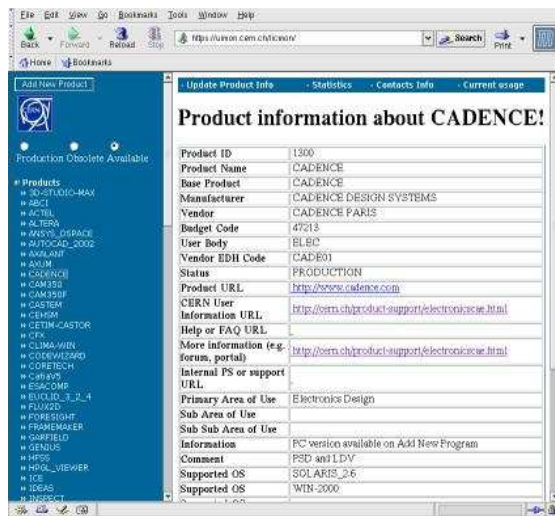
File Edit View Go Bookmarks Tools Window Help

Back Forward Reload Stop https://uimon.cern.ch/licmon/ Search Print

Home Bookmarks

Add New Product

Production Obsolete Available

Products
3D-STUDIO-MAX
ABCI
ACTEL
ALTERA
ANSYS_DSPACE
AUTOCAD_2002
AXALANT
AXUM
CADENCE
CAM350
CAM350F
CASTEM
CEHSM
CETIM-CASTOR
CFX
CLIMA-WIN
CODEWIZARD
CORETECH
CatiaV5
ESACOMP
EUCLID_3_2_4
FLUX2D
FORESIGHT
FRAMEMAKER
GARFIELD
GENIUS
HFSS
HPGL_VIEWER
ICE
IDEAS
INSPECT

· Update Product Info · Statistics · Contacts Info · Current usage

Product information about CADENCE!

| | |
|---|---|
| Product ID | 1300 |
| Product Name | CADENCE |
| Base Product | CADENCE |
| Manufacturer | CADENCE DESIGN SYSTEMS |
| Vendor | CADENCE PARIS |
| Budget Code | 47213 |
| User Body | ELEC |
| Vendor EDH Code | CADE01 |
| Status | PRODUCTION |
| Product URL | http://www.cadence.com |
| CERN User Information URL | http://cern.ch/product-support/electronicscae.html |
| Help or FAQ URL | |
| More information (e.g. forum, portal) | http://cern.ch/product-support/electronicscae.html |
| Internal PS or support URL | |
| Primary Area of Use | Electronics Design |
| Sub Area of Use | |
| Sub Sub Area of Use | |
| Information | PC version available on Add New Program |
| Comment | PSD and LDV |
| Supported OS | SOLARIS_2.6 |
| Supported OS | WIN-2000 |